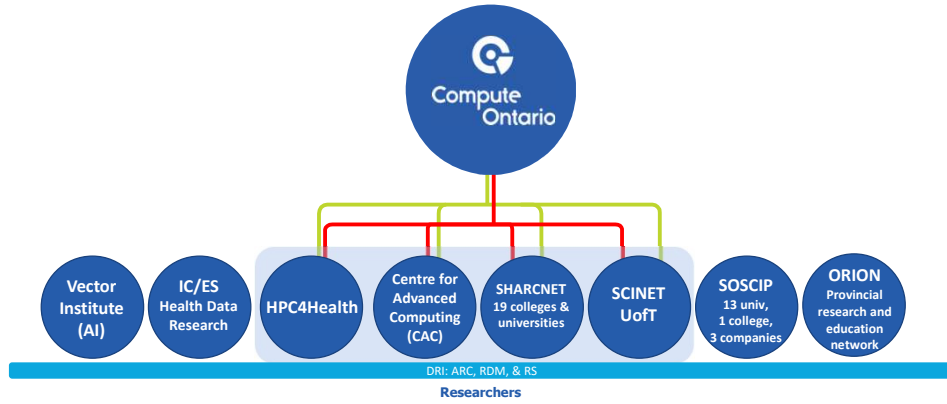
Compute Ontario

Vector Institute (AI)

IC/ES Health Data Research

HPC4Health

Centre for Advanced Computing (CAC)

SHARCNET 19 colleges & universities

SCINET UofT

SOSCIP 13 univ, 1 college, 3 companies

ORION Provincial research and education network

DRI: ARC, RDM, & RS

Researchers